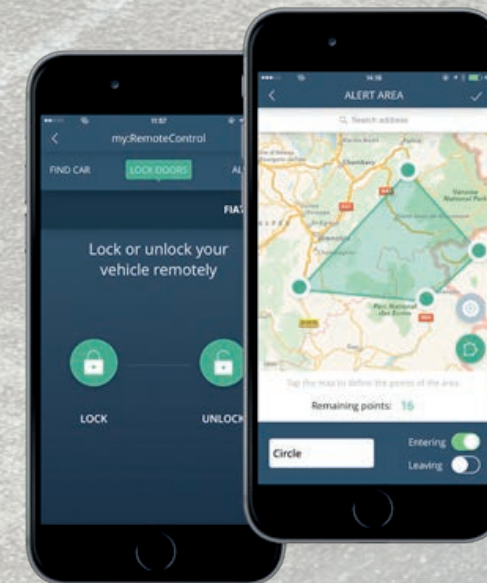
11:57

my:RemoteControl

FIND CAR

LOCK DOORS

AL

FIA

Lock or unlock your vehicle remotely

LOCK

UNLOCK

14:16

ALERT AREA

Search address

Chambéry

Parc National des Écrins

Tap the map to define the points of the area

Remaining points: 16

Circle

Entering

Leaving